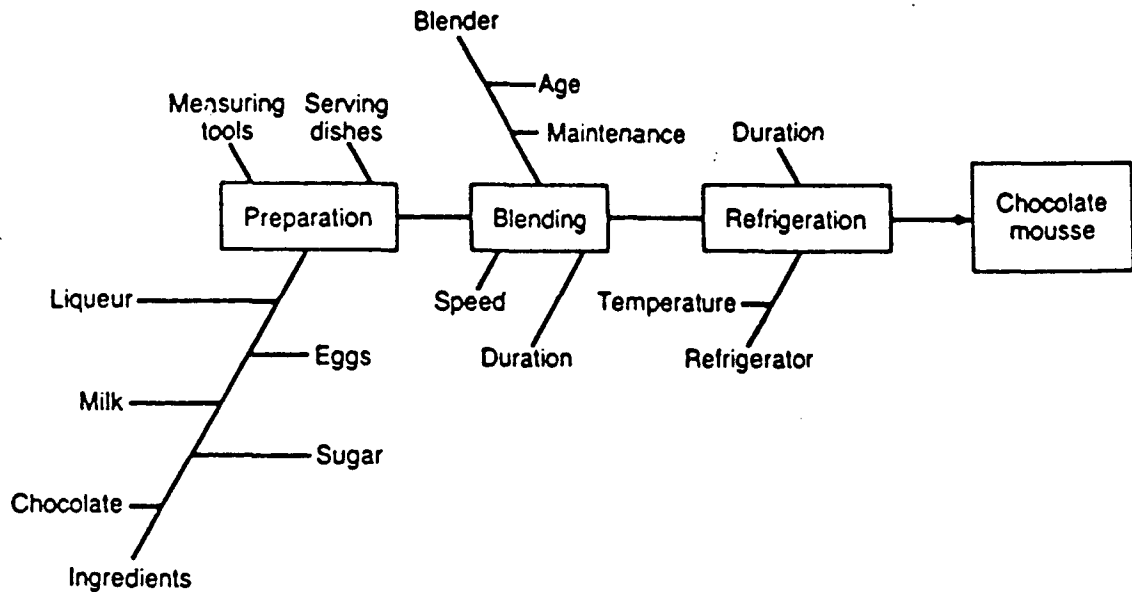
Blender
Age
Maintenance
Measuring tools
Serving dishes
Duration
Preparation
Blending
Refrigeration
Chocolate mousse
Liqueur
Speed
Temperature
Eggs
Duration
Refrigerator
Milk
Sugar
Chocolate
Ingredients